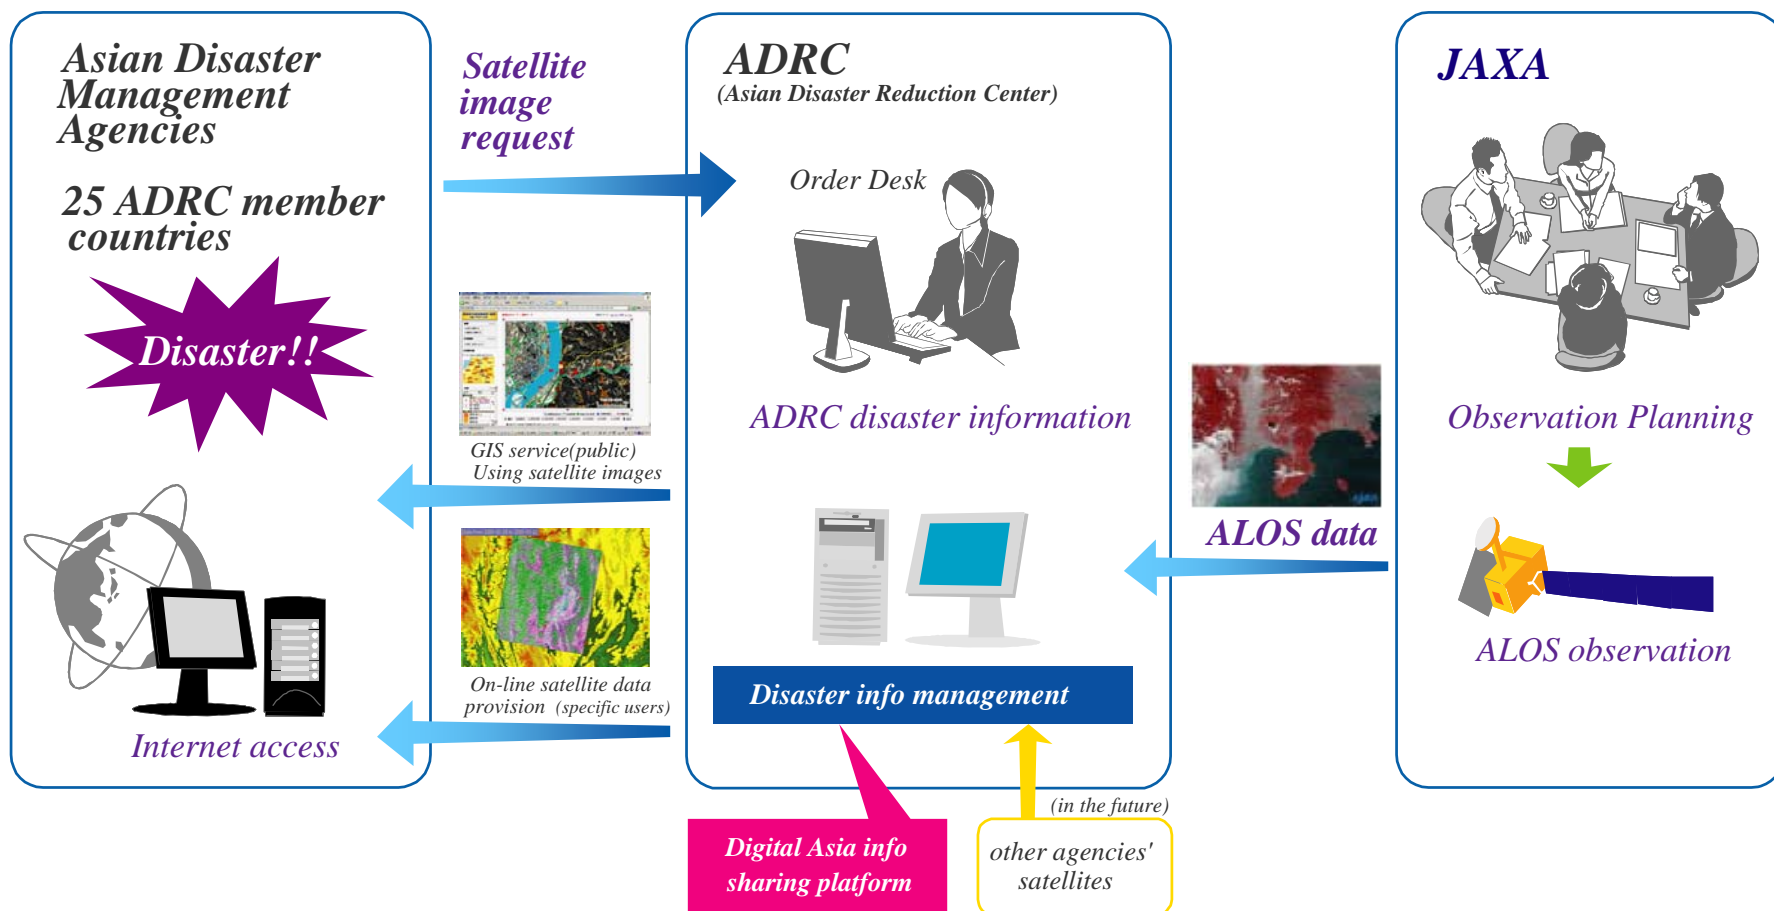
Asian Disaster Management Agencies

25 ADRC member countries

Disaster!!

Internet access

Satellite image request

GIS service(public) Using satellite images

On-line satellite data provision (specific users)

ADRC
(Asian Disaster Reduction Center)

Order Desk

ADRC disaster information

Disaster info management

Digital Asia info sharing platform

(in the future)

other agencies' satellites

ALOS data

JAXA

Observation Planning

ALOS observation